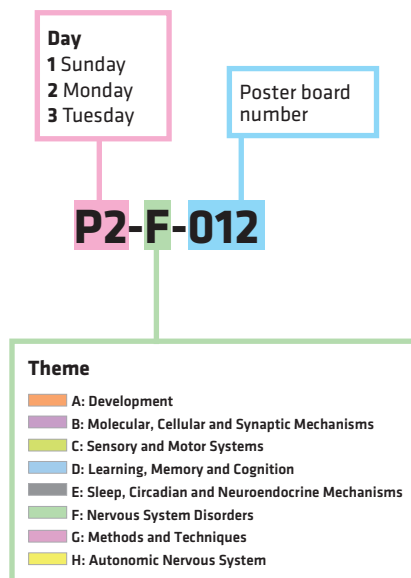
Day
1 Sunday
2 Monday
3 Tuesday

Poster board number

P2-F-012

Theme

A: Development
B: Molecular, Cellular and Synaptic Mechanisms
C: Sensory and Motor Systems
D: Learning, Memory and Cognition
E: Sleep, Circadian and Neuroendocrine Mechanisms
F: Nervous System Disorders
G: Methods and Techniques
H: Autonomic Nervous System